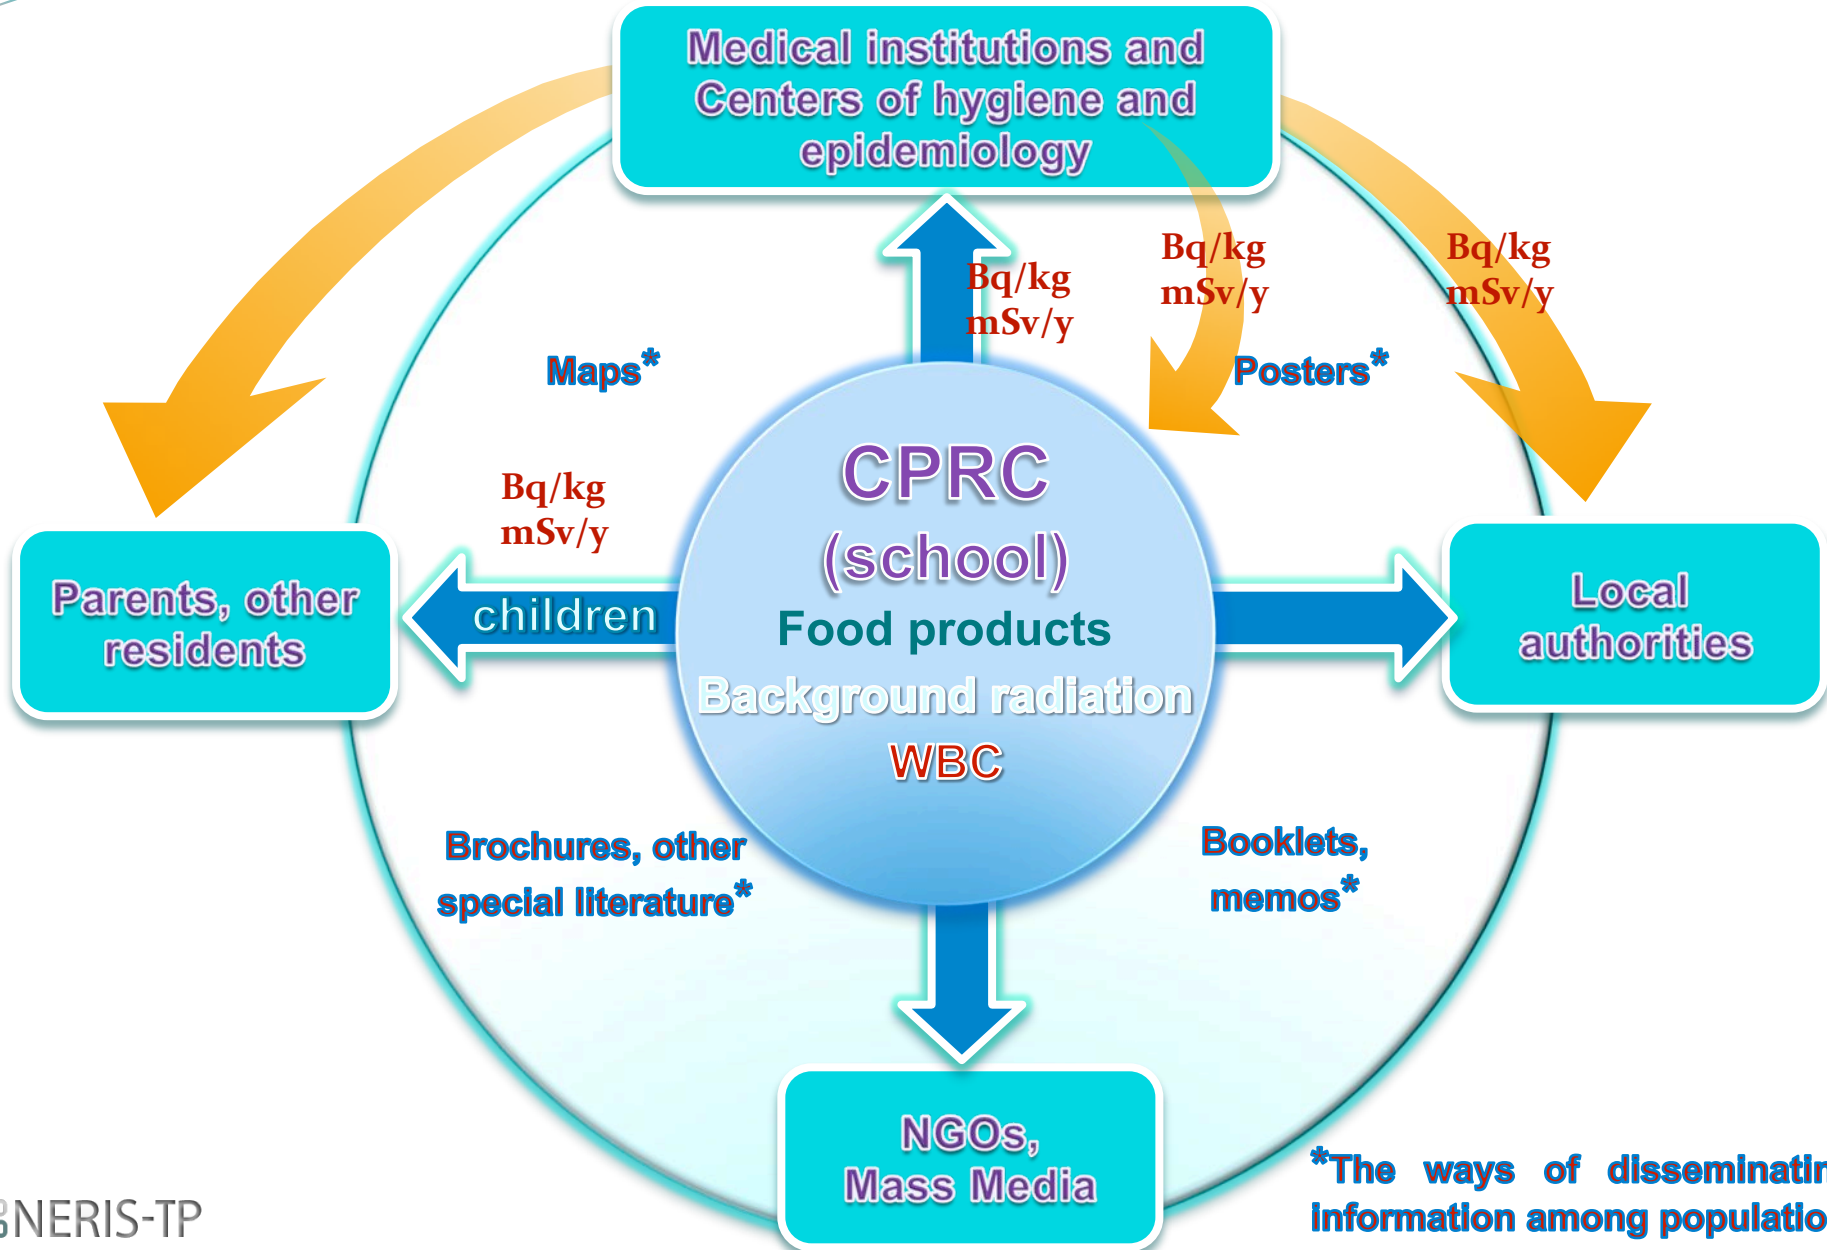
Medical institutions and Centers of hygiene and epidemiology

Bq/kg mSv/y

Bq/kg mSv/y

Bq/kg mSv/y

Maps*

Posters*

Bq/kg mSv/y

CPRC (school)

Food products

Background radiation

WBC

Parents, other residents

children

Local authorities

Brochures, other special literature*

Booklets, memos*

NGOs, Mass Media

*The ways of disseminati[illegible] information among populatio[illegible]

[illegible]NERIS-TP